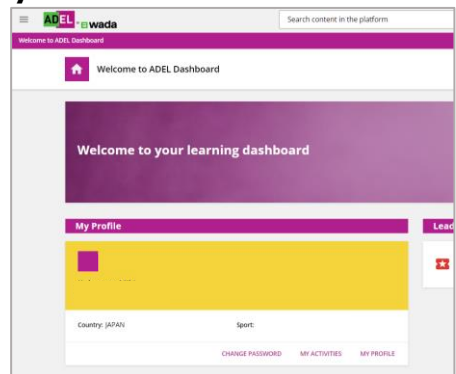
ADEL wada

Search content in the platform

Welcome to ADEL Dashboard

Welcome to ADEL Dashboard

Welcome to your learning dashboard

My Profile

Lead

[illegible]

Country: JAPAN

Sport:

CHANGE PASSWORD

MY ACTIVITIES

MY PROFILE